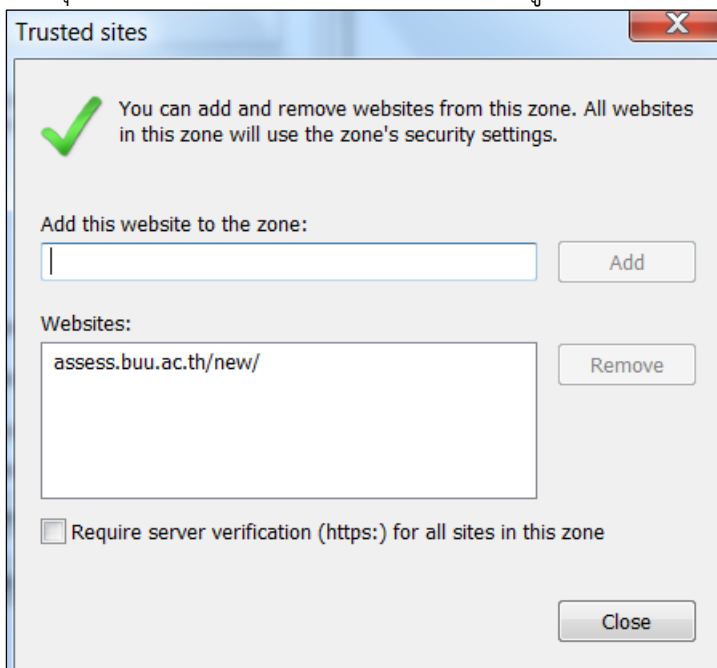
Trusted sites

X

You can add and remove websites from this zone. All websites in this zone will use the zone's security settings.

Add this website to the zone:

Add

Websites:

assess.buu.ac.th/new/

Remove

Require server verification (https:) for all sites in this zone

Close